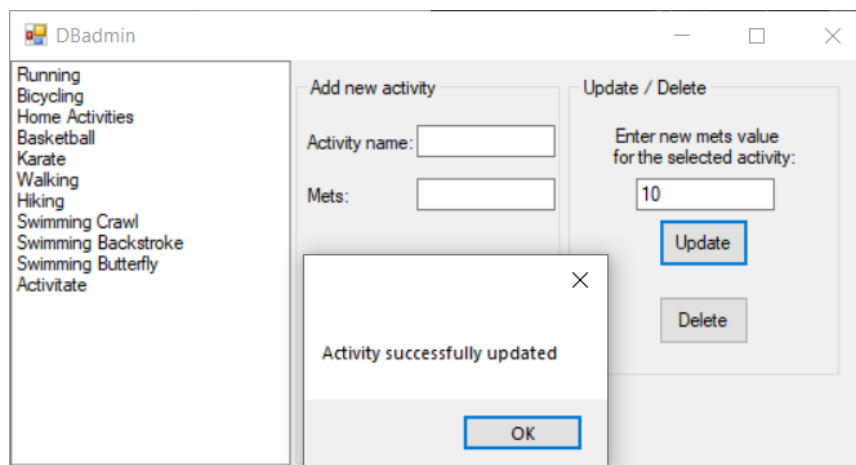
DBadmin

Running
Bicycling
Home Activities
Basketball
Karate
Walking
Hiking
Swimming Crawl
Swimming Backstroke
Swimming Butterfly
Activitate

Add new activity

Activity name:

Mets:

Update / Delete

Enter new mets value for the selected activity:

10

Update

Delete

Activity successfully updated

OK